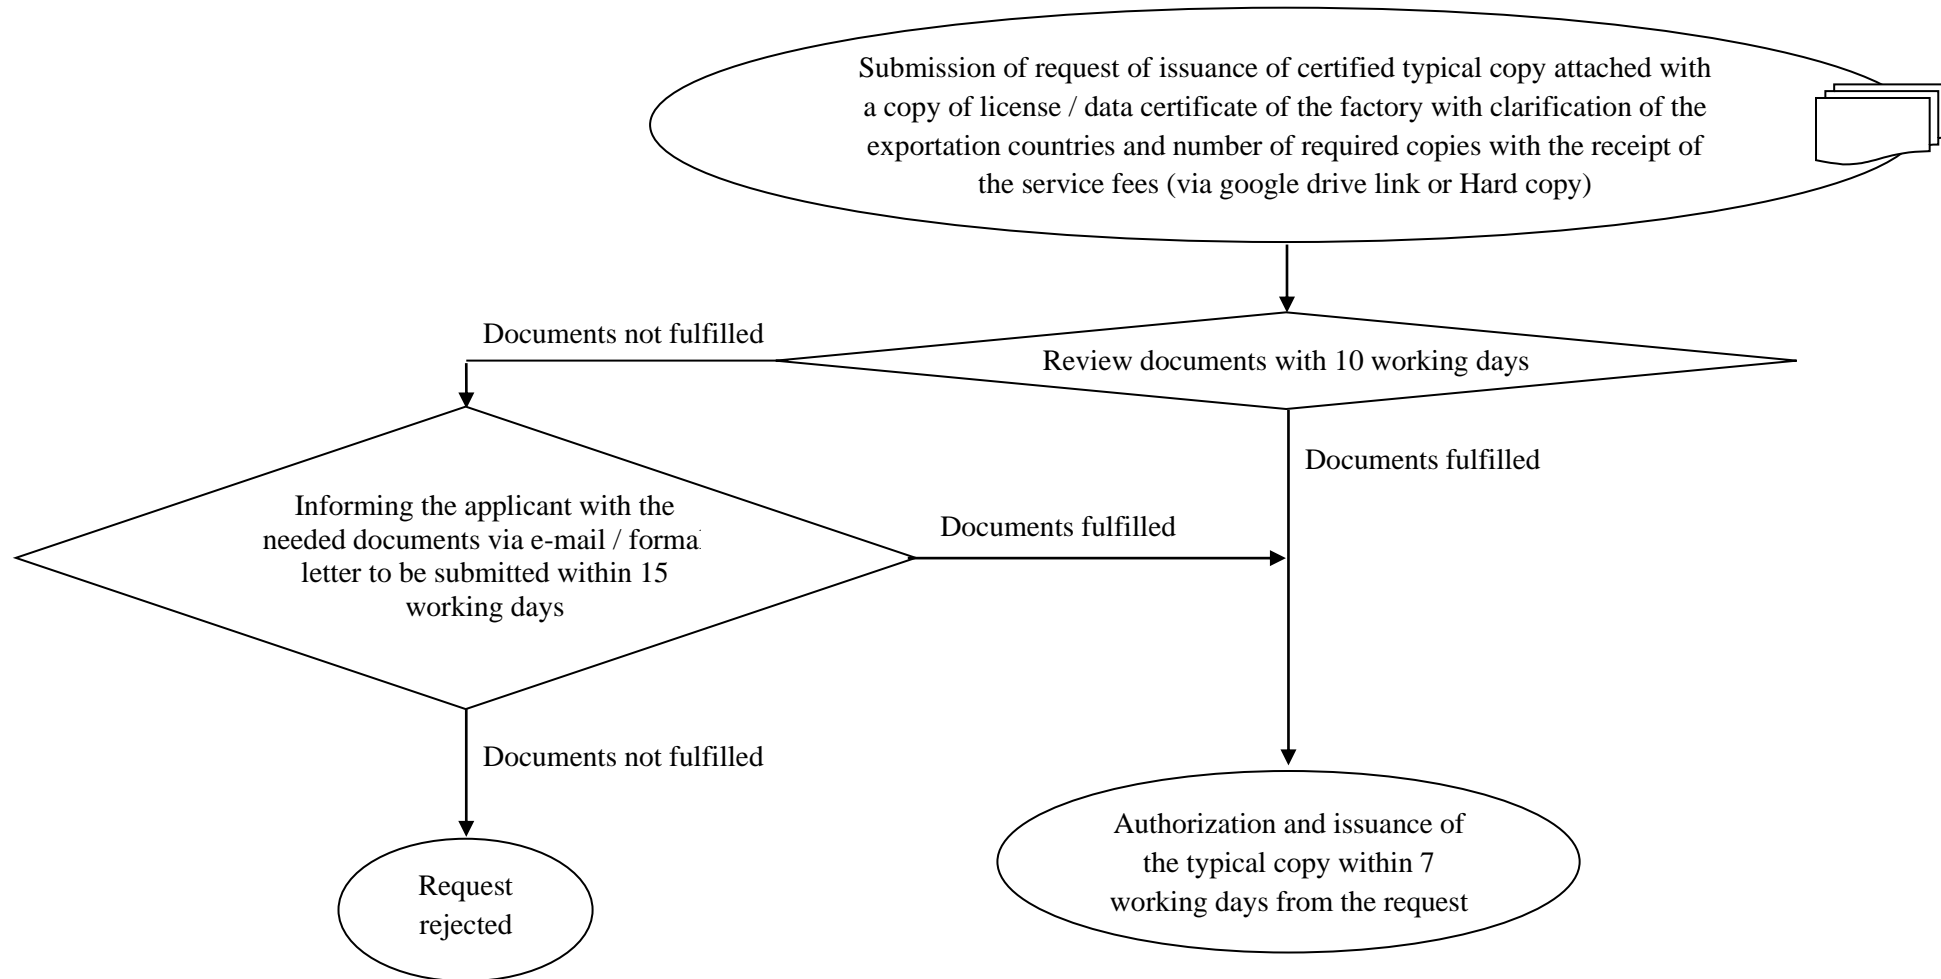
Submission of request of issuance of certified typical copy attached with a copy of license / data certificate of the factory with clarification of the exportation countries and number of required copies with the receipt of the service fees (via google drive link or Hard copy)

Documents not fulfilled

Review documents with 10 working days

Documents fulfilled

Informing the applicant with the needed documents via e-mail / formal letter to be submitted within 15 working days

Documents fulfilled

Documents not fulfilled

Request rejected

Authorization and issuance of the typical copy within 7 working days from the request